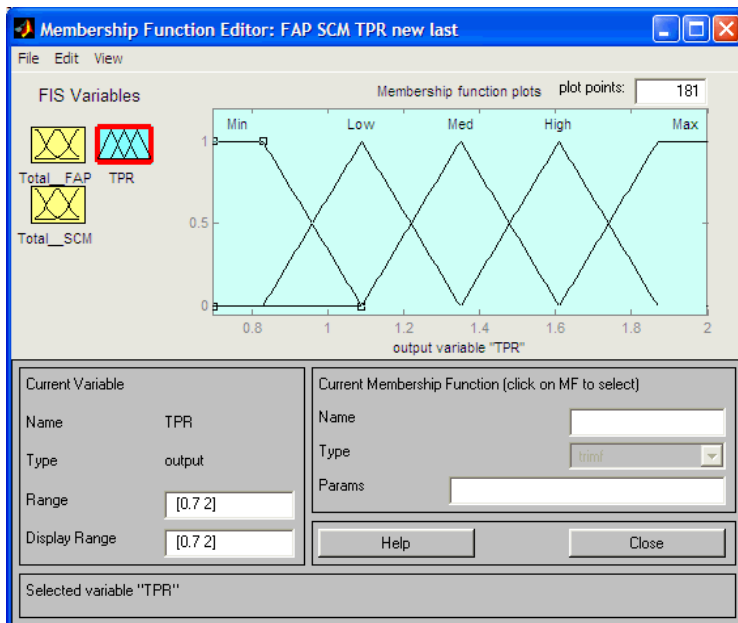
Membership Function Editor: FAP SCM TPR new last

File Edit View

FIS Variables

Total__FAP TPR

Total__SCM

Membership function plots

plot points: 181

Min Low Med High Max

1

0.5

0

0.8 1 1.2 1.4 1.6 1.8 2

output variable "TPR"

Current Variable

Name TPR

Type output

Range [0.7 2]

Display Range [0.7 2]

Current Membership Function (click on MF to select)

Name

Type trimf

Params

Help

Close

Selected variable "TPR"